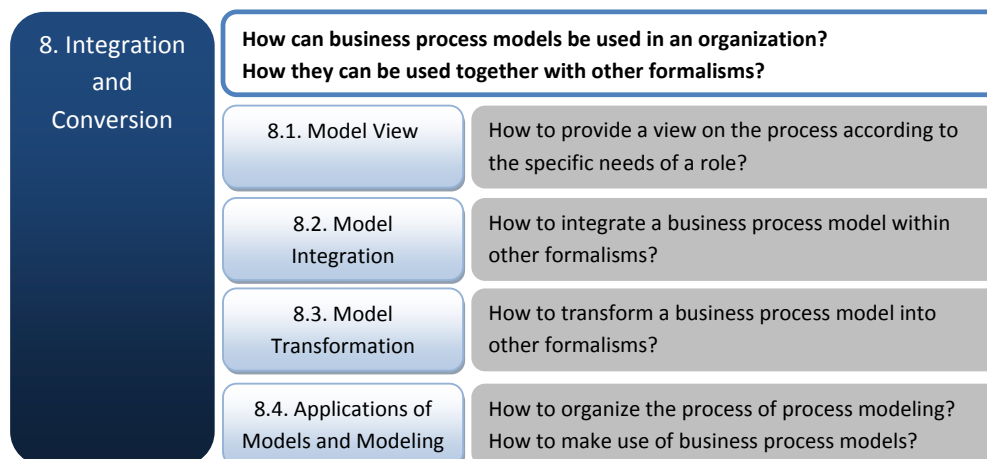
8. Integration and Conversion

How can business process models be used in an organization?
How they can be used together with other formalisms?

| | |
|---|---|
| 8.1. Model View | How to provide a view on the process according to the specific needs of a role? |
| 8.2. Model Integration | How to integrate a business process model within other formalisms? |
| 8.3. Model Transformation | How to transform a business process model into other formalisms? |
| 8.4. Applications of Models and Modeling | How to organize the process of process modeling? How to make use of business process models? |